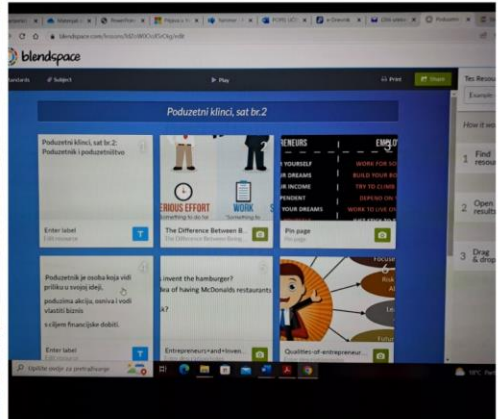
blendspace.com/lessons/

blendspace

Standards · Subject

▶ Play

Print · Share

Poduzetni klinci, sat br.2

Poduzetni klinci, sat br.2: Poduzetnik i poduzetništvo

Enter label
Edit resource

T

ERIOUS EFFORT
Something to do for

WORK
Something to

The Difference Between B...
The Difference Between Being...

NEURS
YOURSELF
R DREAMS
R INCOME
PENDENT
YOUR DREAMS

EMPLO
WORK FOR SO
BUILD YOUR BO
TRY TO CLIMB
DEPENDS ON
WORK TO USE UP

Pin page
Pin page

Poduzetnik je osoba koja vidi priliku u svojoj ideji, poduzima akcija, osniva i vodi vlastiti biznis s ciljem financijske dobiti.

Enter label
Edit resource

T

invent the hamburger?
of having McDonalds restaurants
?

Entrepreneurs+and+Inven...

Qualities-of-entrepreneur...

Focus
Risk
Al
Futu

How it wo

1 Find resou

2 Open results

3 Drag & drop

Upišite ovdje za pretraživanje